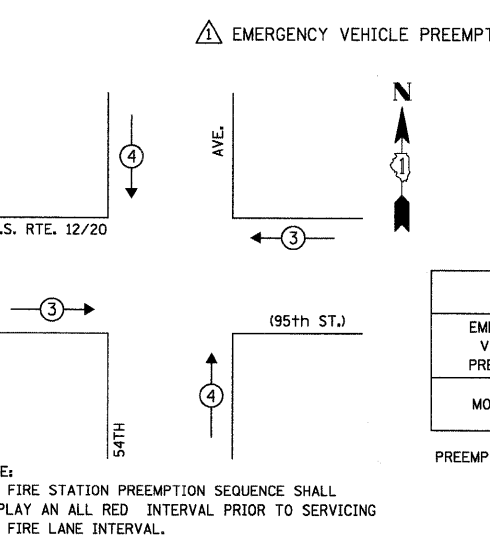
1 EMERGENCY VEHICLE PREEMPT

N

1

4

AVE.

.S. RTE. 12/20

3

3

(95th ST.)

4

54TH

EMI
V
PRE

MO

PREEMP

E:
FIRE STATION PREEMPTION SEQUENCE SHALL
PLAY AN ALL RED INTERVAL PRIOR TO SERVICING
FIRE LANE INTERVAL.